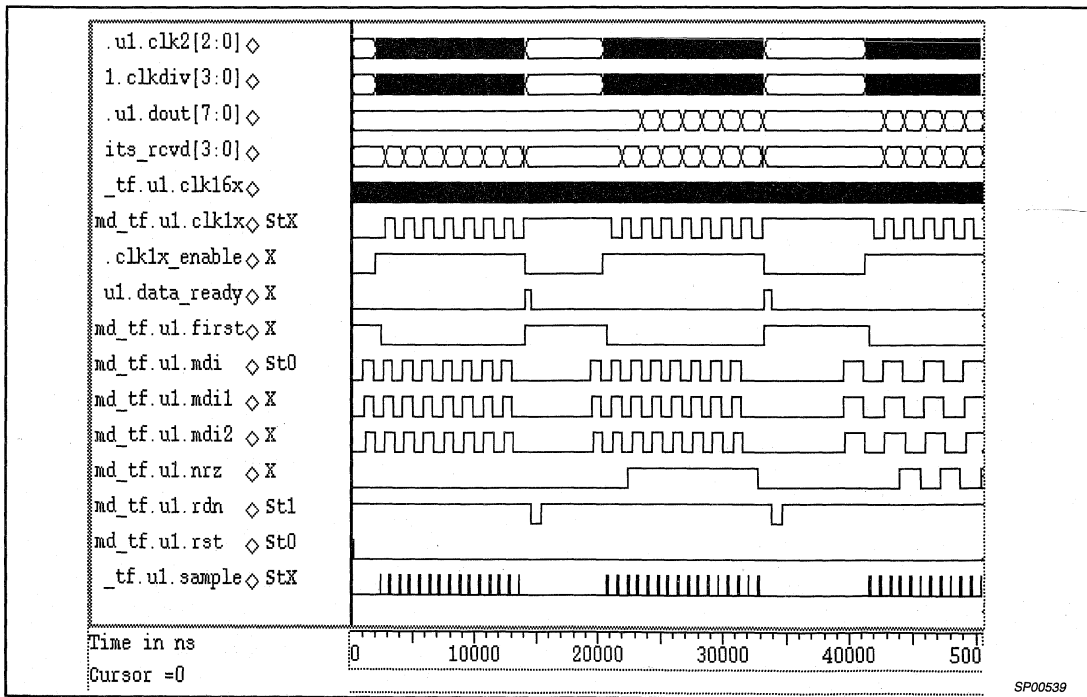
.u1.clk2[2:0] ◇
1.clkdiv[3:0] ◇
.u1.dout[7:0] ◇
its_rcvd[3:0] ◇
_tf.u1.clk16x ◇
md_tf.u1.clk1x ◇ StX
.clk1x_enable ◇ X
u1.data_ready ◇ X
md_tf.u1.first ◇ X
md_tf.u1.mdi ◇ St0
md_tf.u1.mdi1 ◇ X
md_tf.u1.mdi2 ◇ X
md_tf.u1.nrz ◇ X
md_tf.u1.rdn ◇ St1
md_tf.u1.rst ◇ St0
_tf.u1.sample ◇ StX

Time in ns
Cursor =0

0 10000 20000 30000 40000 500

SP00539